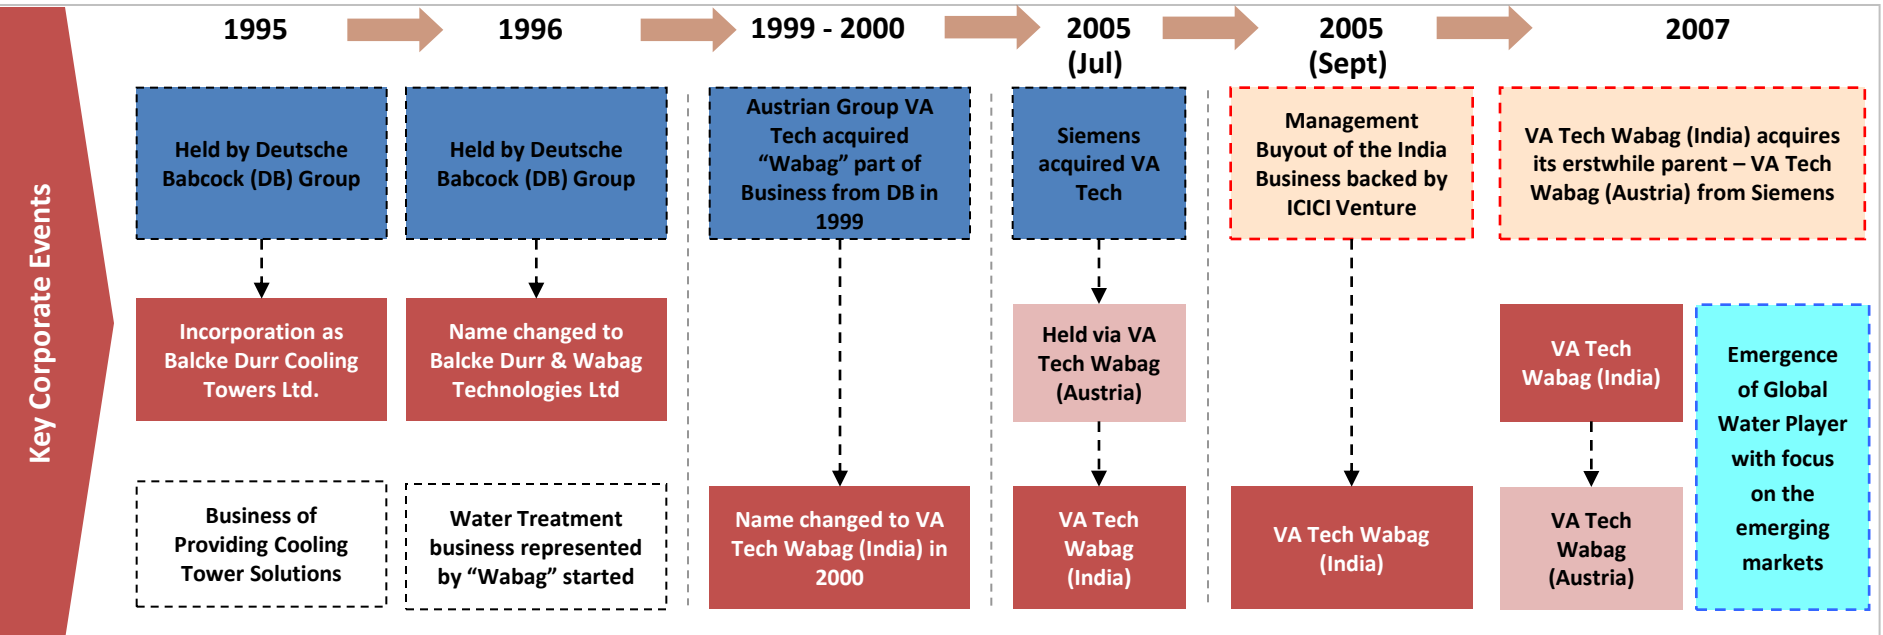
Key Corporate Events

1995

Held by Deutsche Babcock (DB) Group

Incorporation as Balcke Durr Cooling Towers Ltd.

Business of Providing Cooling Tower Solutions

1996

Held by Deutsche Babcock (DB) Group

Name changed to Balcke Durr & Wabag Technologies Ltd

Water Treatment business represented by “Wabag” started

1999 - 2000

Austrian Group VA Tech acquired “Wabag” part of Business from DB in 1999

Name changed to VA Tech Wabag (India) in 2000

2005 (Jul)

Siemens acquired VA Tech

Held via VA Tech Wabag (Austria)

VA Tech Wabag (India)

2005 (Sept)

Management Buyout of the India Business backed by ICICI Venture

VA Tech Wabag (India)

2007

VA Tech Wabag (India) acquires its erstwhile parent – VA Tech Wabag (Austria) from Siemens

VA Tech Wabag (India)

VA Tech Wabag (Austria)

Emergence of Global Water Player with focus on the emerging markets